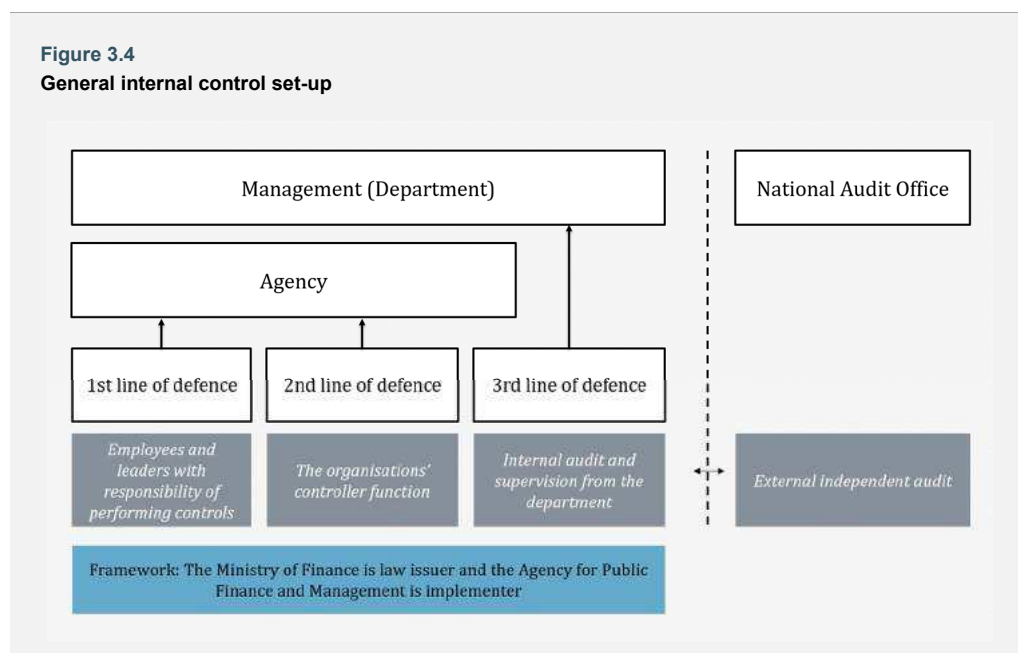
Figure 3.4
General internal control set-up

Management (Department)

National Audit Office

Agency

1st line of defence

2nd line of defence

3rd line of defence

Employees and leaders with responsibility of performing controls

The organisations' controller function

Internal audit and supervision from the department

External independent audit

Framework: The Ministry of Finance is law issuer and the Agency for Public Finance and Management is implementer